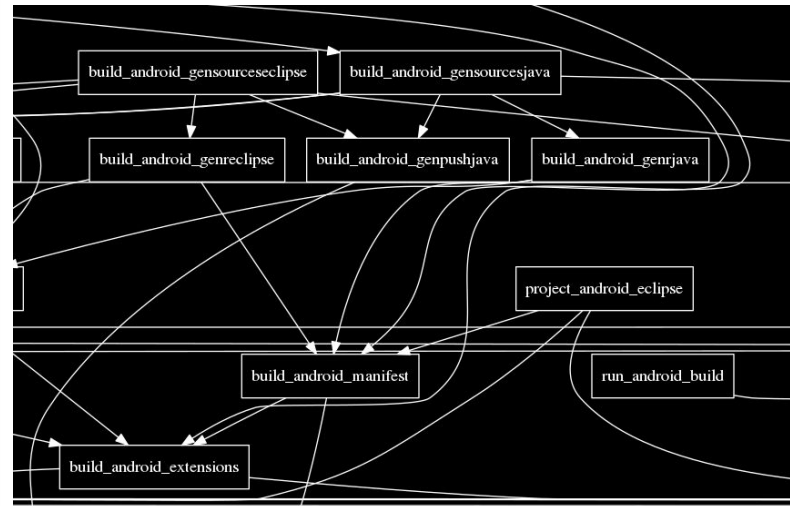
build_android_gensourceseclipse

build_android_gensourcesjava

build_android_genreclipse

build_android_genpushjava

build_android_genrjava

project_android_eclipse

build_android_manifest

run_android_build

build_android_extensions